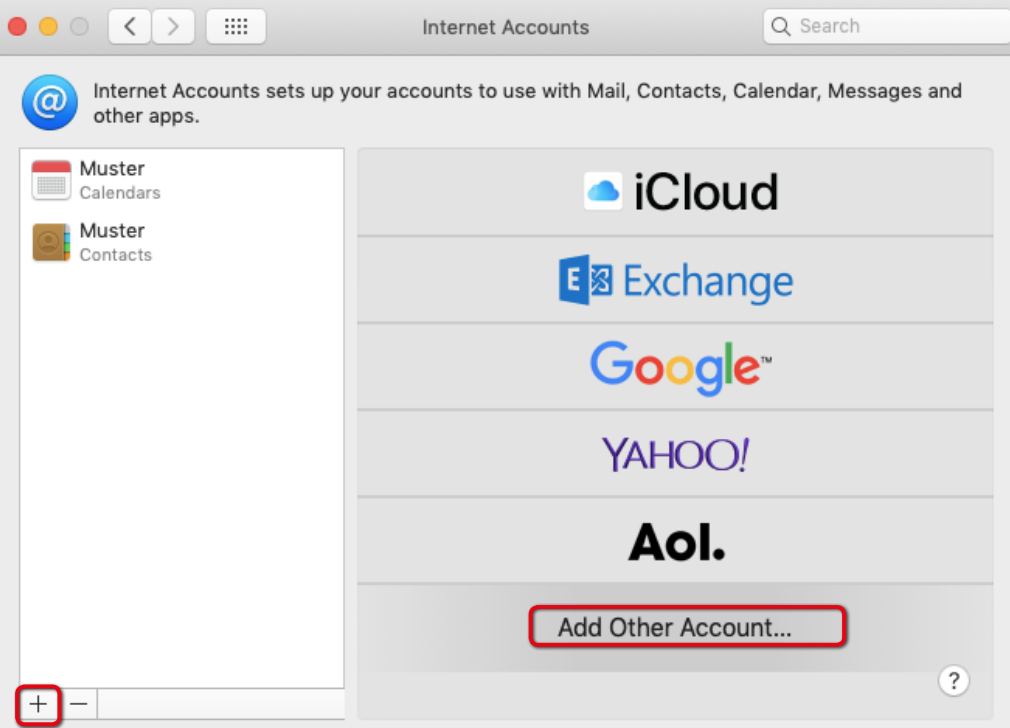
Internet Accounts

Search

Internet Accounts sets up your accounts to use with Mail, Contacts, Calendar, Messages and other apps.

Muster
Calendars

Muster
Contacts

iCloud

Exchange

Google™

YAHOO!

Aol.

Add Other Account...

?

+ −